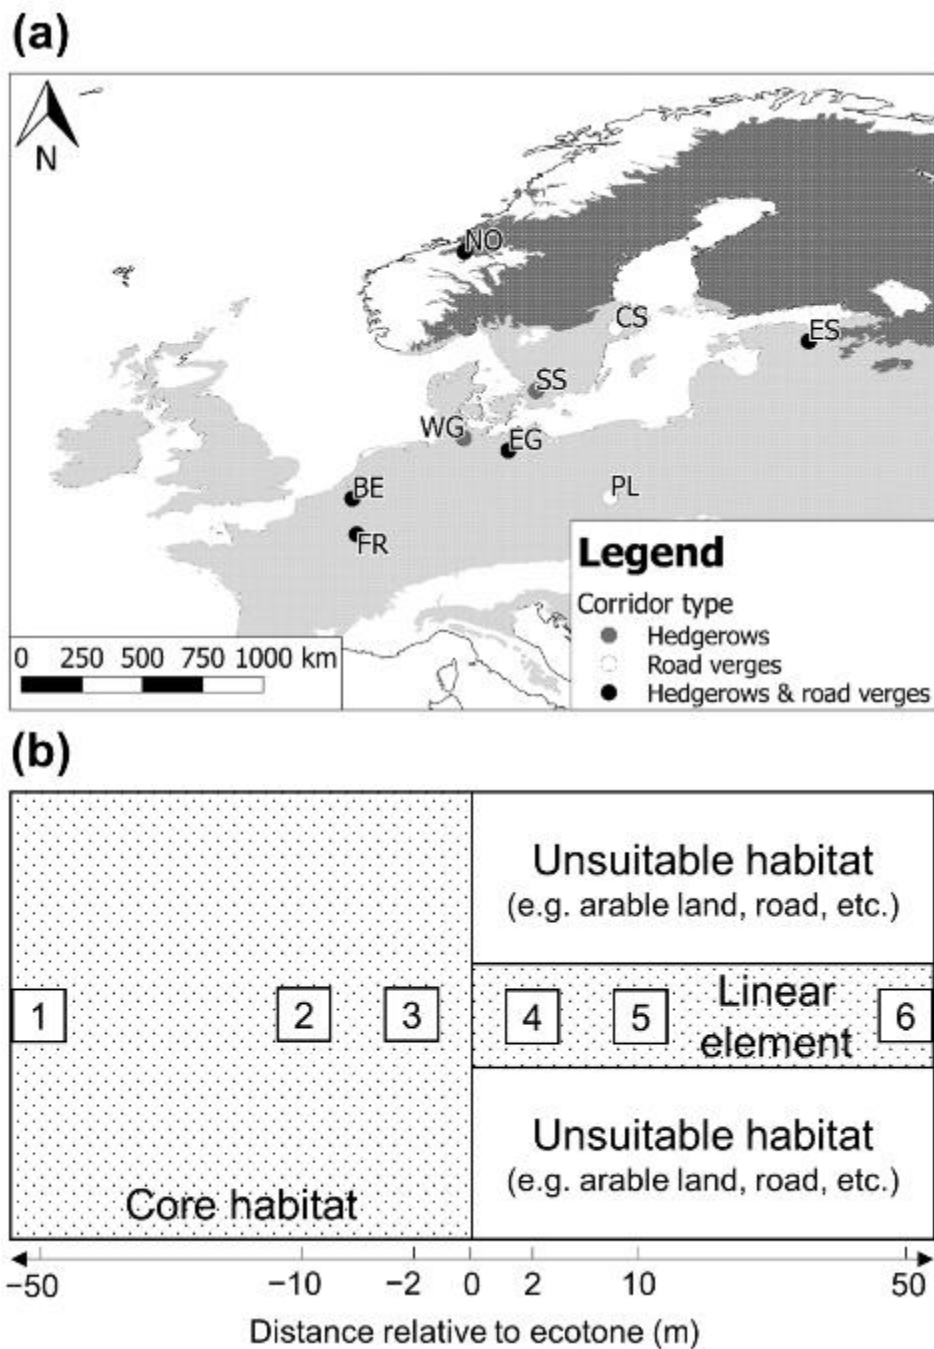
(a)

N

NO
CS
ES
SS
WG
EG
BE
PL
FR

0 250 500 750 1000 km

Legend
Corridor type
Hedgerows
Road verges
Hedgerows & road verges

(b)

Unsuitable habitat
(e.g. arable land, road, etc.)

1
2
3
4
5
Linear element
6

Unsuitable habitat
(e.g. arable land, road, etc.)

Core habitat

−50 −10 −2 0 2 10 50
Distance relative to ecotone (m)